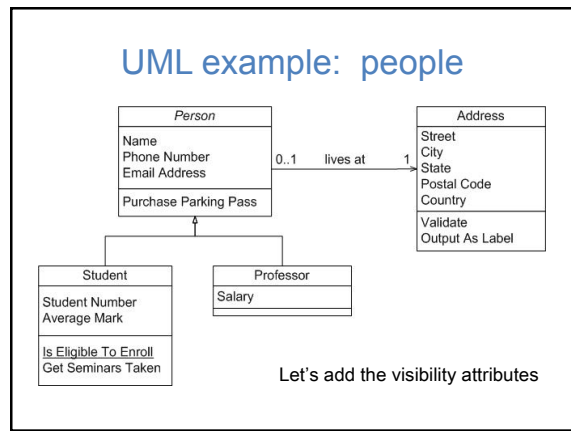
UML example: people

Person

Name
Phone Number
Email Address

Purchase Parking Pass

0..1 lives at 1

Address

Street
City
State
Postal Code
Country

Validate
Output As Label

Student

Student Number
Average Mark

Is Eligible To Enroll
Get Seminars Taken

Professor

Salary

Let's add the visibility attributes